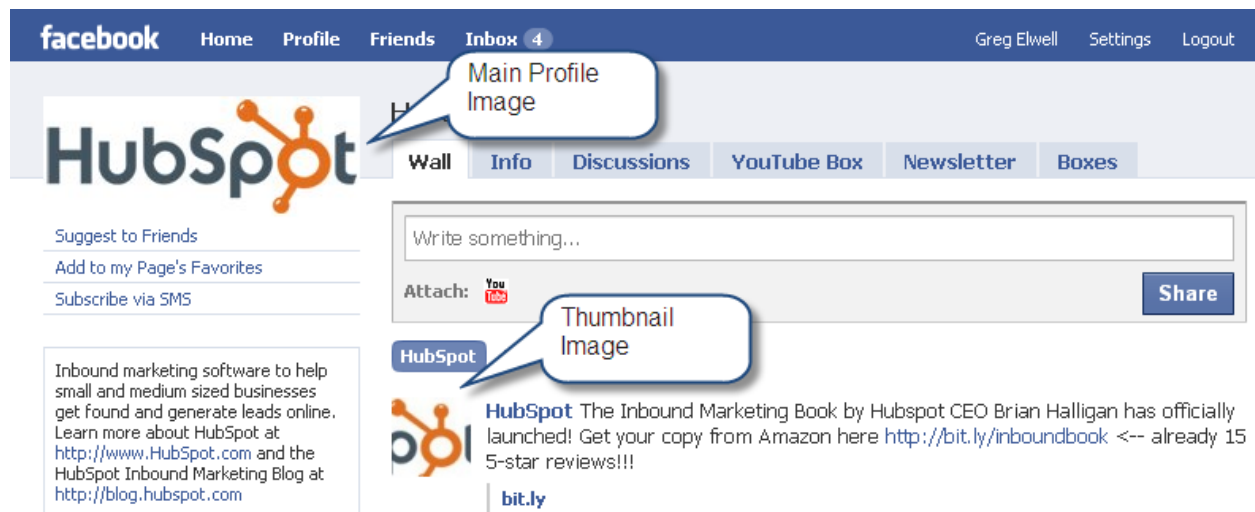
facebook Home Profile Friends Inbox 4

Greg Elwell Settings Logout

Main Profile Image

HubSpot

H

Wall Info Discussions YouTube Box Newsletter Boxes

Suggest to Friends

Add to my Page's Favorites

Subscribe via SMS

Write something...

Attach: You Tube

Share

Thumbnail Image

HubSpot

Inbound marketing software to help small and medium sized businesses get found and generate leads online. Learn more about HubSpot at http://www.HubSpot.com and the HubSpot Inbound Marketing Blog at http://blog.hubspot.com

HubSpot The Inbound Marketing Book by Hubspot CEO Brian Halligan has officially launched! Get your copy from Amazon here http://bit.ly/inboundbook <-- already 15 5-star reviews!!!

bit.ly